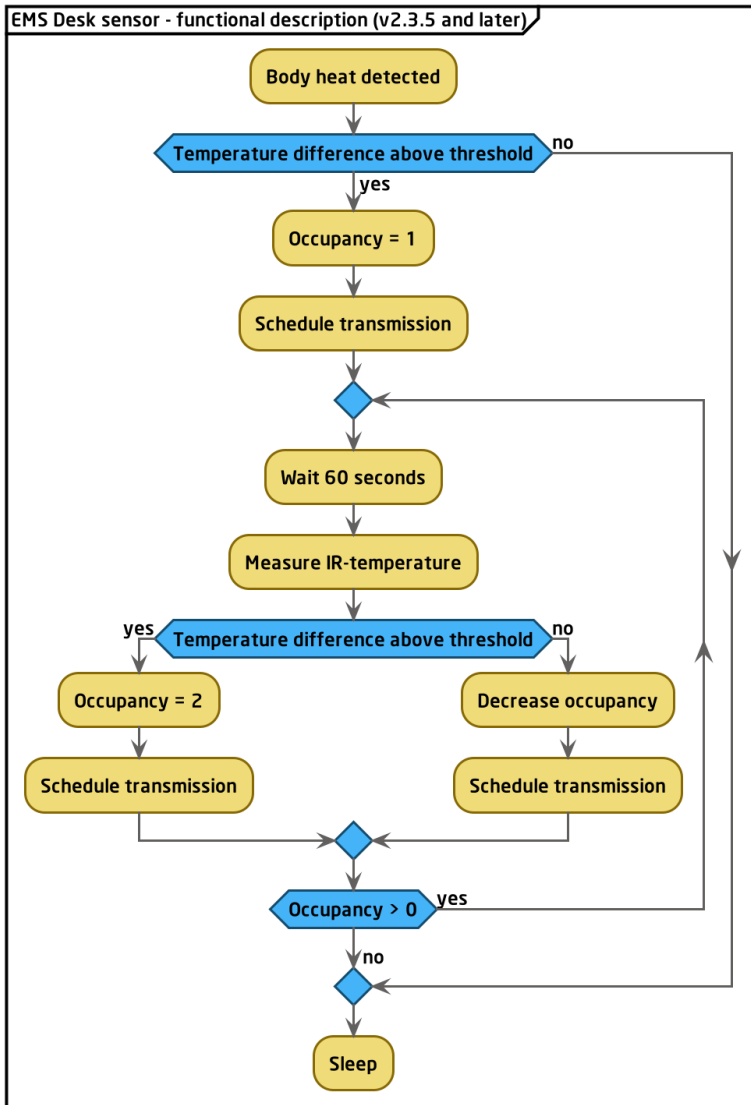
EMS Desk sensor - functional description (v2.3.5 and later)

Body heat detected

Temperature difference above threshold

no

yes

Occupancy = 1

Schedule transmission

Wait 60 seconds

Measure IR-temperature

yes

Temperature difference above threshold

no

Occupancy = 2

Schedule transmission

Decrease occupancy

Schedule transmission

Occupancy > 0

yes

no

Sleep